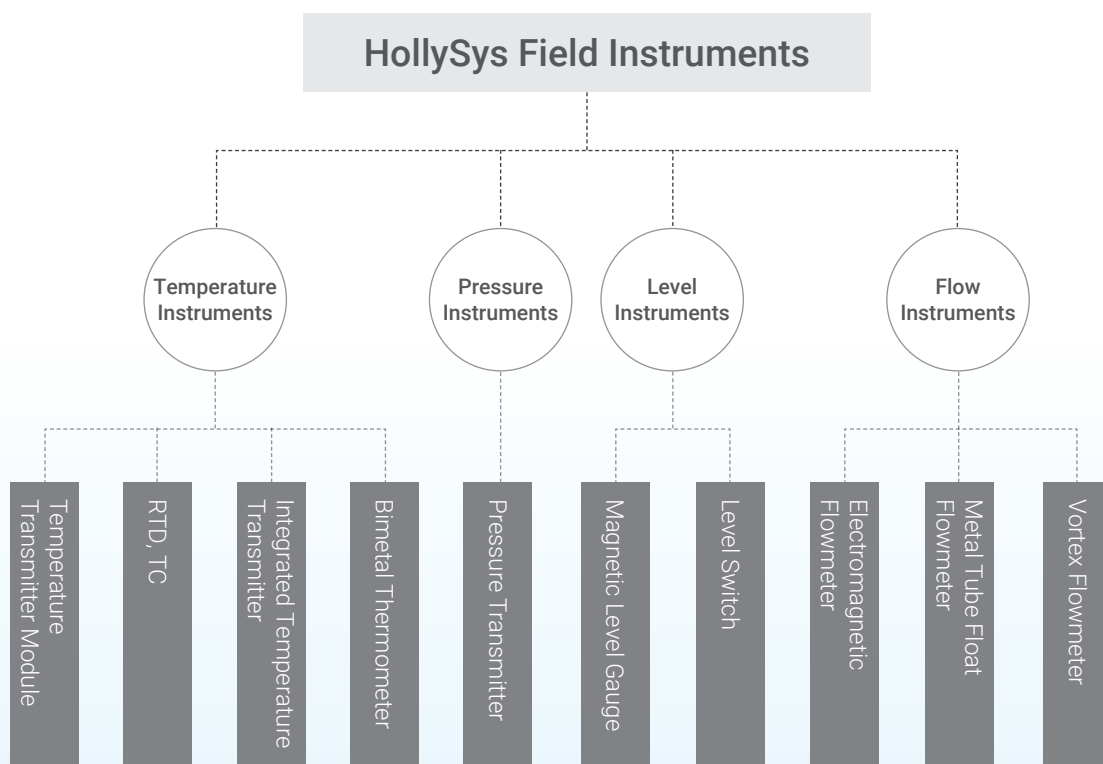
HollySys Field Instruments

Temperature Instruments

Pressure Instruments

Level Instruments

Flow Instruments

Temperature Transmitter Module

RTD, TC

Integrated Temperature Transmitter

Bimetal Thermometer

Pressure Transmitter

Magnetic Level Gauge

Level Switch

Electromagnetic Flowmeter

Metal Tube Float Flowmeter

Vortex Flowmeter